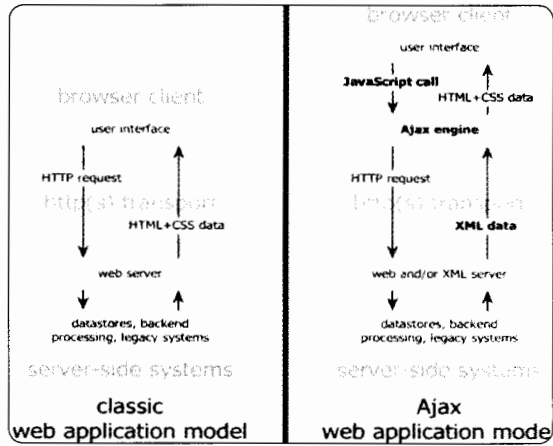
browser client

user interface

HTTP request

http(s) transport

HTML+CSS data

web server

datastores, backend processing, legacy systems

server-side systems

classic
web application model

browser client

user interface

JavaScript call

HTML+CSS data

Ajax engine

HTTP request

http(s) transport

XML data

web and/or XML server

datastores, backend processing, legacy systems

server-side systems

Ajax
web application mode